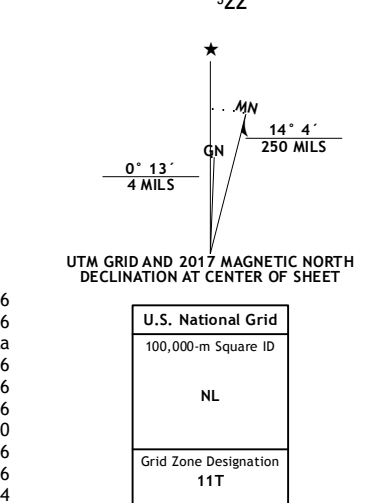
$^{5}22$

MN

GN

14° 4´
250 MILS

0° 13´
4 MILS

UTM GRID AND 2017 MAGNETIC NORTH DECLINATION AT CENTER OF SHEET

6
6
a
6
6
6
0
6
6
4

| U.S. National Grid |
|---|
| 100,000-m Square ID |
| NL |
| Grid Zone Designation |
| 11T |